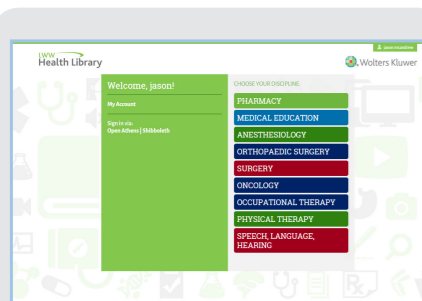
LWW
Health Library

Jason Institution

Wolters Kluwer

Welcome, jason!

My Account

Sign in via:
Open Athens | Shibboleth

CHOOSE YOUR DISCIPLINE

PHARMACY

MEDICAL EDUCATION

ANESTHESIOLOGY

ORTHOPAEDIC SURGERY

SURGERY

ONCOLOGY

OCCUPATIONAL THERAPY

PHYSICAL THERAPY

SPEECH, LANGUAGE, HEARING